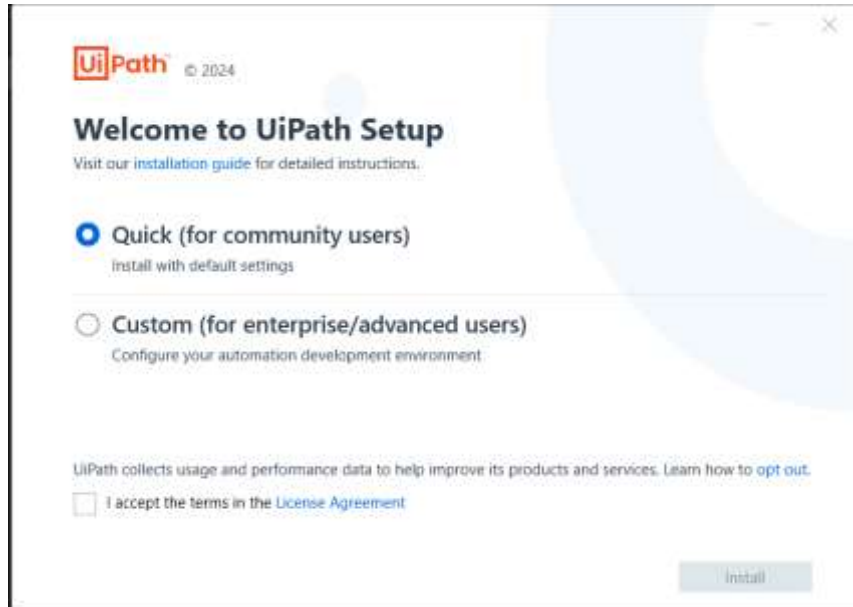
UiPath © 2024

Welcome to UiPath Setup

Visit our installation guide for detailed instructions.

Quick (for community users)

Install with default settings

Custom (for enterprise/advanced users)

Configure your automation development environment

UiPath collects usage and performance data to help improve its products and services. Learn how to opt out.

I accept the terms in the License Agreement

Install